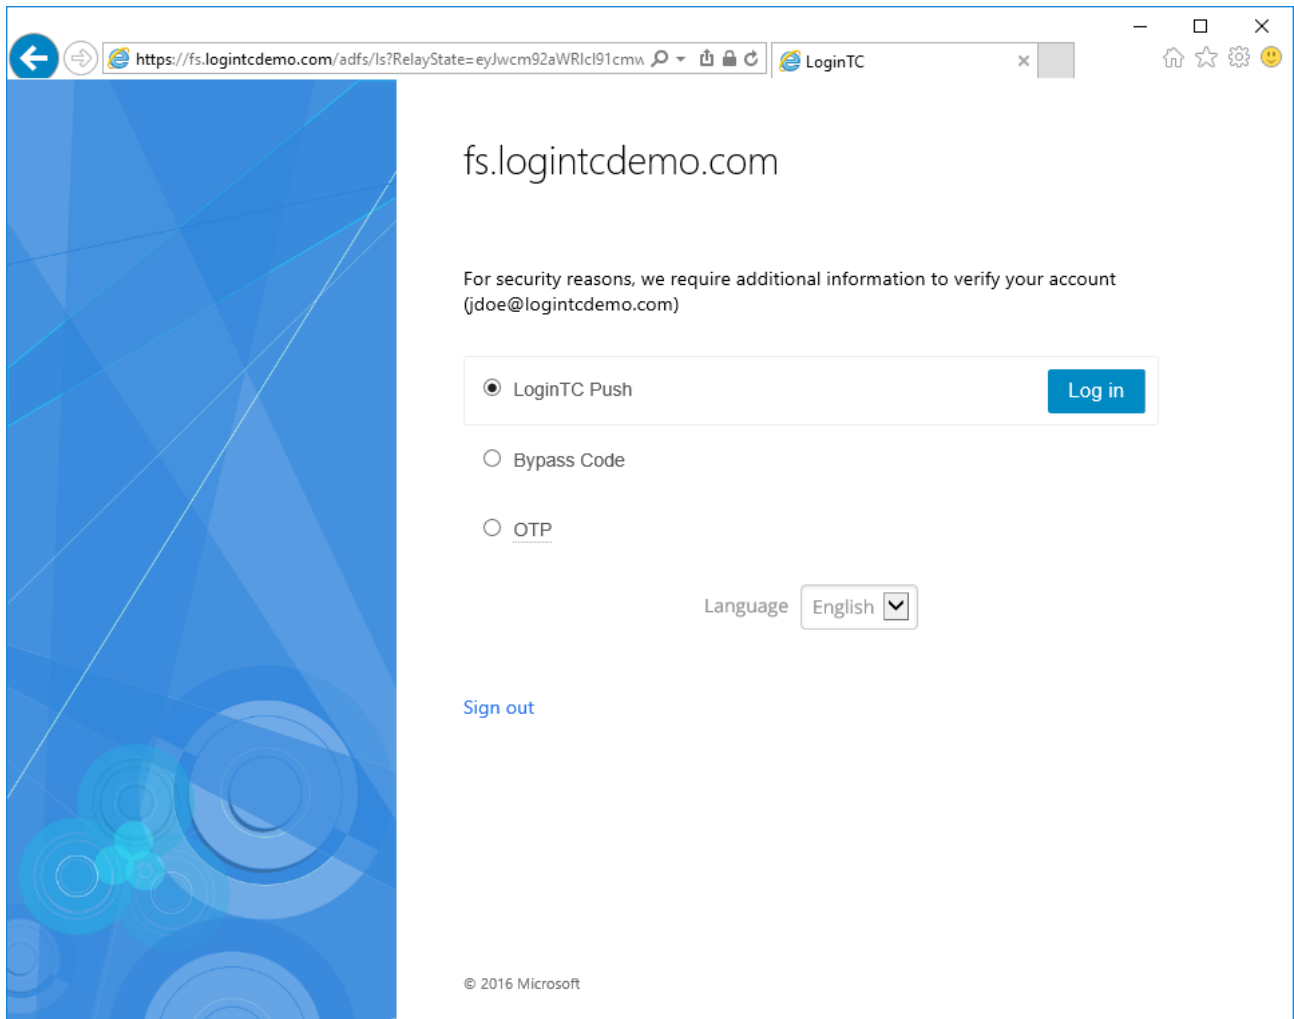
https://fs.logintcdemo.com/adfs/ls?RelayState=eyJwcm92aWRlcl91cmw

LoginTC

fs.logintcdemo.com

For security reasons, we require additional information to verify your account (jdoe@logintcdemo.com)

LoginTC Push

Log in

Bypass Code

OTP

Language English

Sign out

© 2016 Microsoft